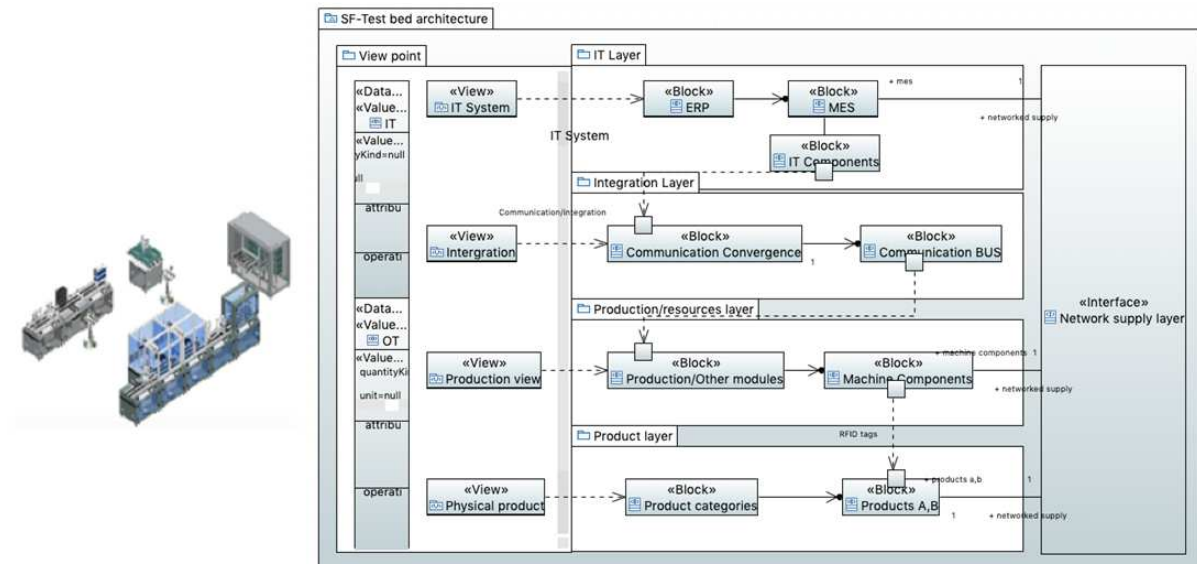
SF-Test bed architecture

View point

«Data...
«Value...
IT
«Value...
yKind=null
ll
attribu
operati
«Data...
«Value...
OT
«Value...
quantityKi
unit=null
attribu
operati

«View»
IT System

«View»
Intergration

«View»
Production view

«View»
Physical product

IT Layer

«Block»
ERP

«Block»
MES

+ mes
1
+ networked supply

IT System

«Block»
IT Components

Integration Layer

Communication/Integration

«Block»
Communication Convergence

1

«Block»
Communication BUS

Production/resources layer

«Block»
Production/Other modules

«Block»
Machine Components

+ machine components 1
+ networked supply

RFID tags

Product layer

«Block»
Product categories

«Block»
Products A,B

+ products a,b
1
1
+ networked supply

«Interface»
Network supply layer